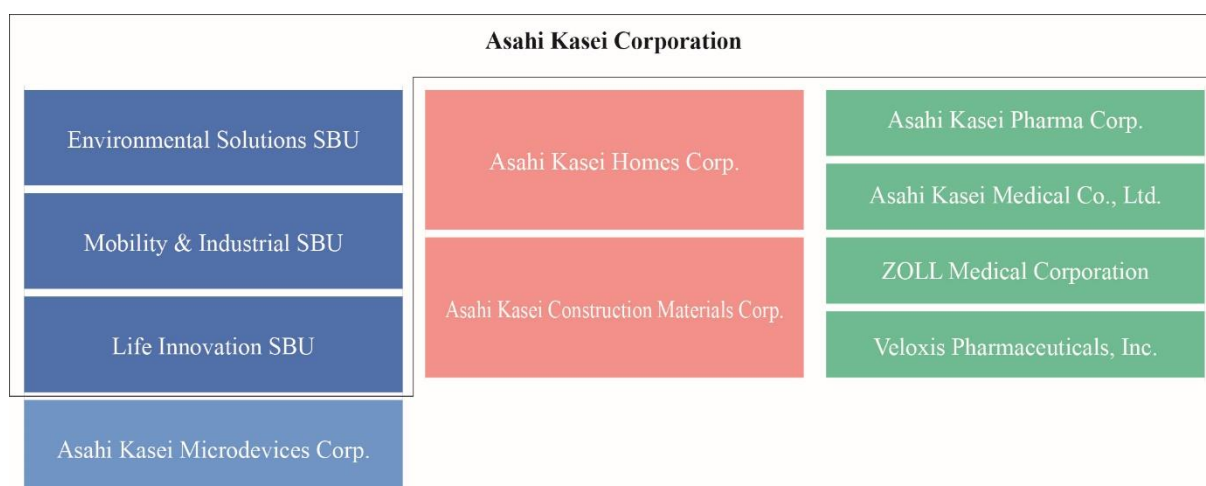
Asahi Kasei Corporation

Environmental Solutions SBU

Mobility & Industrial SBU

Life Innovation SBU

Asahi Kasei Microdevices Corp.

Asahi Kasei Homes Corp.

Asahi Kasei Construction Materials Corp.

Asahi Kasei Pharma Corp.

Asahi Kasei Medical Co., Ltd.

ZOLL Medical Corporation

Veloxis Pharmaceuticals, Inc.